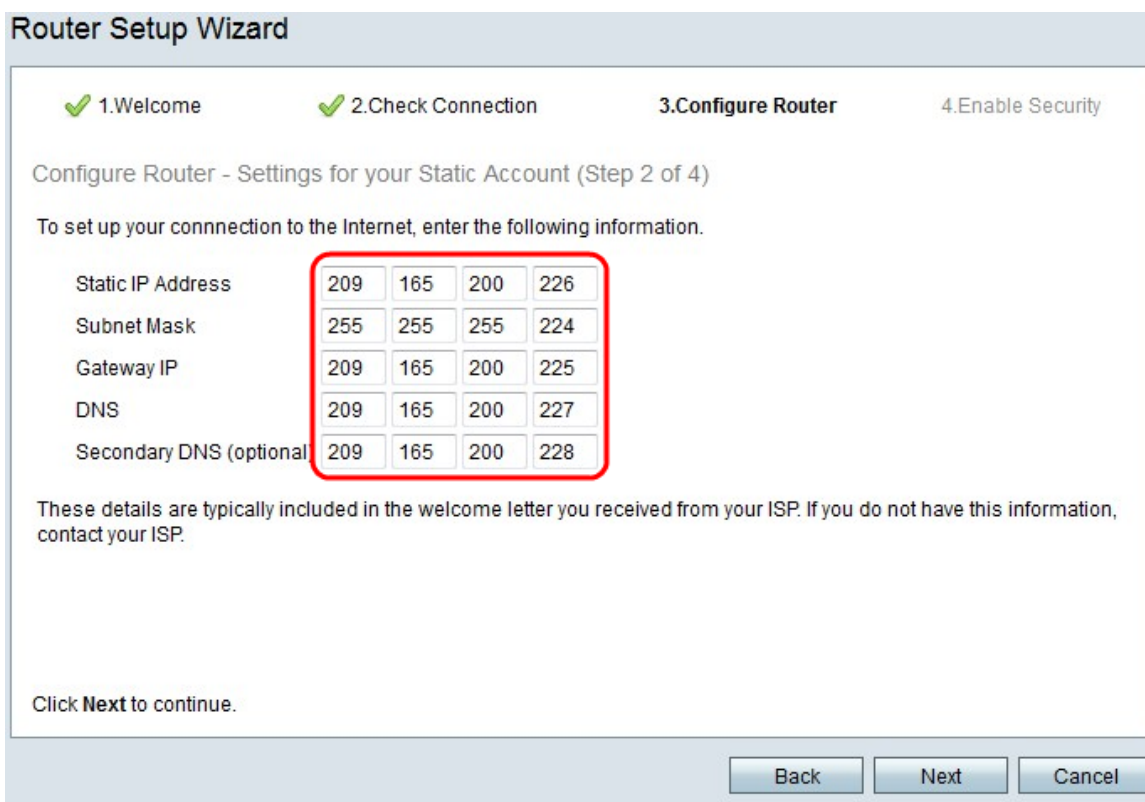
Router Setup Wizard

1.Welcome 2.Check Connection 3.Configure Router 4.Enable Security

Configure Router - Settings for your Static Account (Step 2 of 4)

To set up your connnection to the Internet, enter the following information.

| | | | | |
|---|---|---|---|---|
| Static IP Address | 209 | 165 | 200 | 226 |
| Subnet Mask | 255 | 255 | 255 | 224 |
| Gateway IP | 209 | 165 | 200 | 225 |
| DNS | 209 | 165 | 200 | 227 |
| Secondary DNS (optional) | 209 | 165 | 200 | 228 |

These details are typically included in the welcome letter you received from your ISP. If you do not have this information, contact your ISP.

Click Next to continue.

Back Next Cancel